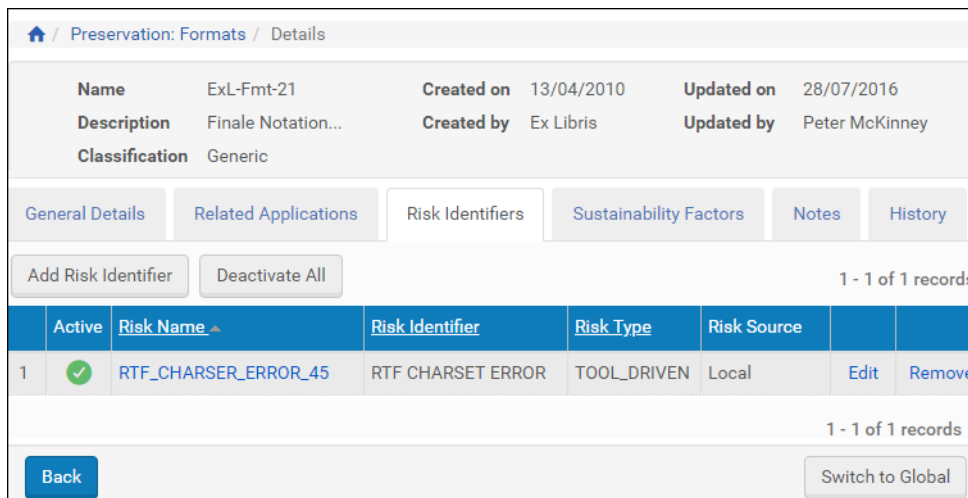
/ Preservation: Formats / Details

Name ExL-Fmt-21
Description Finale Notation...
Classification Generic

Created on 13/04/2010
Created by Ex Libris

Updated on 28/07/2016
Updated by Peter McKinney

General Details | Related Applications | Risk Identifiers | Sustainability Factors | Notes | History

Add Risk Identifier | Deactivate All

1 - 1 of 1 records

| | Active | Risk Name | Risk Identifier | Risk Type | Risk Source | | |
|---|---|---|---|---|---|---|---|
| 1 | | RTF_CHARSER_ERROR_45 | RTF CHARSET ERROR | TOOL_DRIVEN | Local | Edit | Remove |

1 - 1 of 1 records

Back

Switch to Global